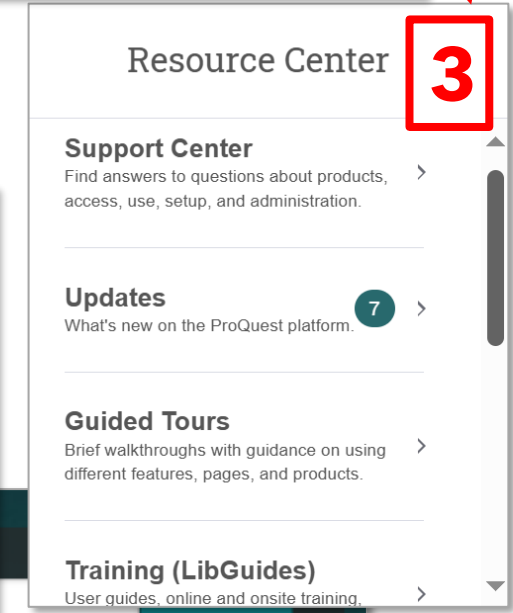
Resource Center

3

Support Center
Find answers to questions about products, access, use, setup, and administration.

Updates
What's new on the ProQuest platform.
7

Guided Tours
Brief walkthroughs with guidance on using different features, pages, and products.

Training (LibGuides)
User guides, online and onsite training,